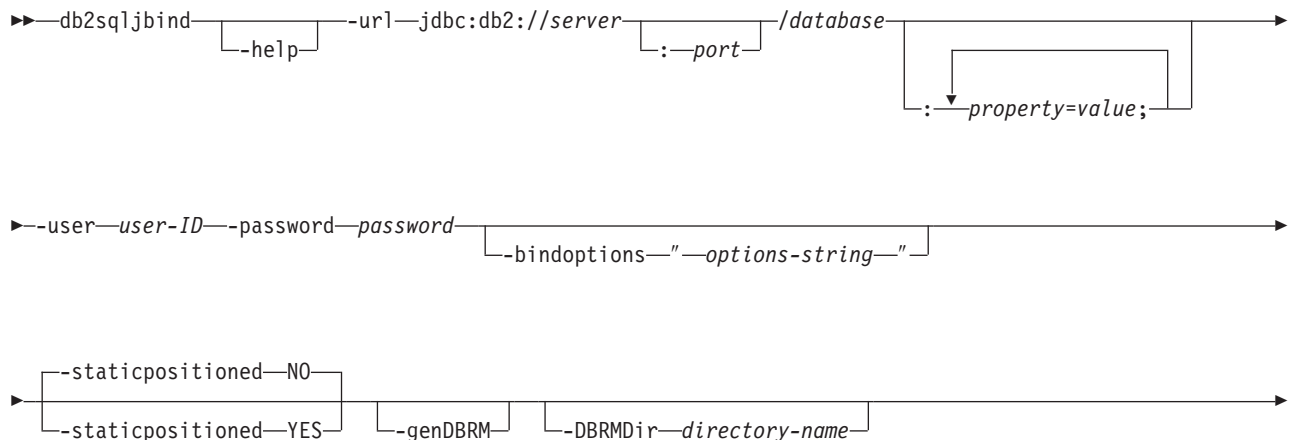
db2sqljbind
-help
-url jdbc:db2://server
: port
/database
: property=value;

-user user-ID -password password
-bindoptions " options-string "

-staticpositioned NO
-staticpositioned YES
-genDBRM
-DBRMDir directory-name